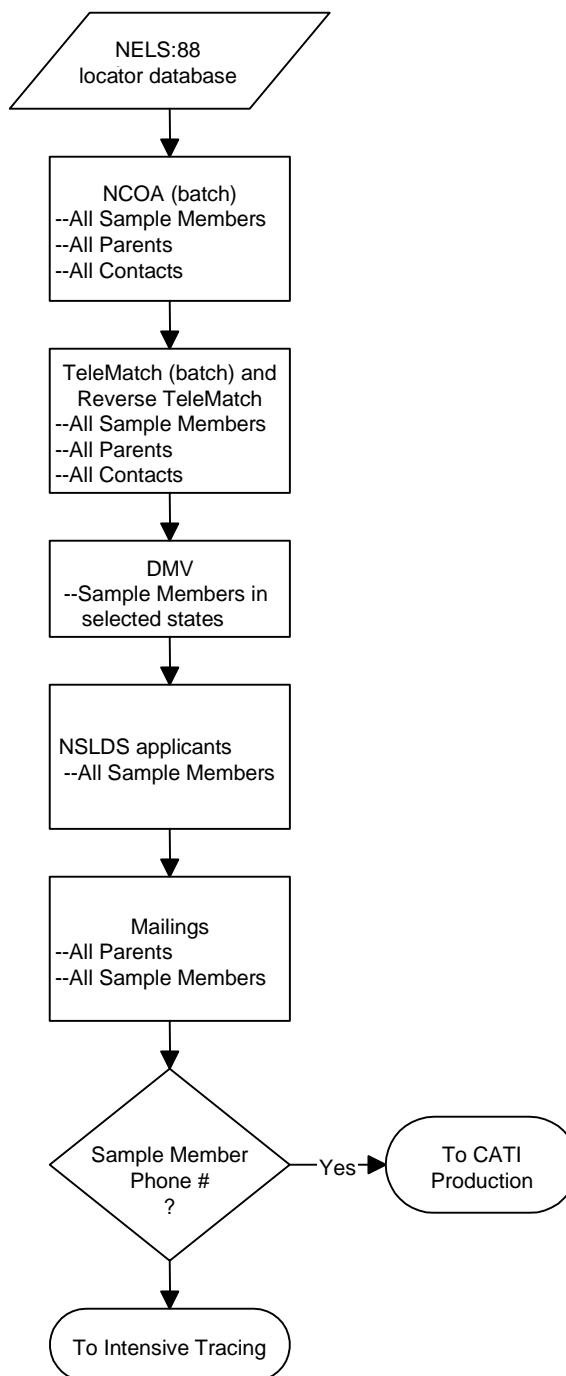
NELS:88 locator database

NCOA (batch)
--All Sample Members
--All Parents
--All Contacts

TeleMatch (batch) and Reverse TeleMatch
--All Sample Members
--All Parents
--All Contacts

DMV
--Sample Members in selected states

NSLDS applicants
--All Sample Members

Mailings
--All Parents
--All Sample Members

Sample Member Phone # ?

Yes

To CATI Production

To Intensive Tracing